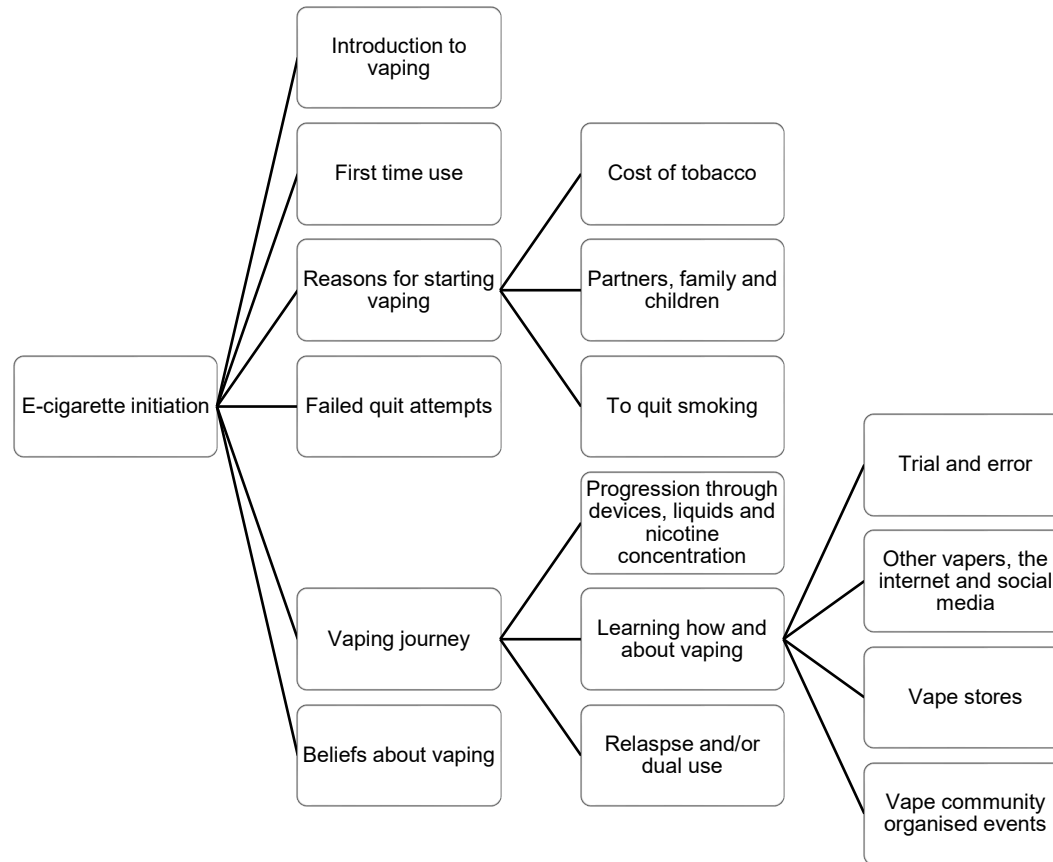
E-cigarette initiation

Introduction to vaping

First time use

Reasons for starting vaping

Cost of tobacco

Partners, family and children

To quit smoking

Failed quit attempts

Vaping journey

Progression through devices, liquids and nicotine concentration

Learning how and about vaping

Trial and error

Other vapers, the internet and social media

Vape stores

Vape community organised events

Relaspse and/or dual use

Beliefs about vaping